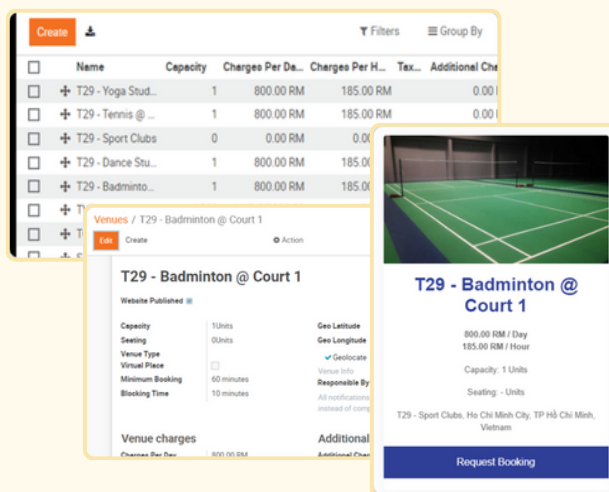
Create

Filters

Group By

| | Name | Capacity | Charges Per Da... | Charges Per H... | Tax... | Additional Cha... |
|---|---|---|---|---|---|---|
| | T29 - Yoga Stud... | 1 | 800.00 RM | 185.00 RM | | 0.00 |
| | T29 - Tennis @ ... | 1 | 800.00 RM | 185.00 RM | | 0.00 |
| | T29 - Sport Clubs | 0 | 0.00 RM | 0.00 RM | | |
| | T29 - Dance Stu... | 1 | 800.00 RM | 185.00 RM | | |
| | T29 - Badminto... | 1 | 800.00 RM | 185.00 RM | | |
| | T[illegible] | | | | | |
| | T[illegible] | | | | | |

Venues / T29 - Badminton @ Court 1

Edit Create

Action

T29 - Badminton @ Court 1

Website Published

Capacity 1Units
Seating 0Units
Venue Type
Virtual Place
Minimum Booking 60 minutes
Blocking Time 10 minutes

Geo Latitude
Geo Longitude
Geolocate
Venue Info
Responsible By
All notifications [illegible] instead of comp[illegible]

Venue charges

Charges Per Day 800.00 RM

Additional

Additional Char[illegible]

T29 - Badminton @ Court 1

800.00 RM / Day
185.00 RM / Hour

Capacity: 1 Units

Seating: - Units

T29 - Sport Clubs, Ho Chi Minh City, TP Hồ Chí Minh, Vietnam

Request Booking